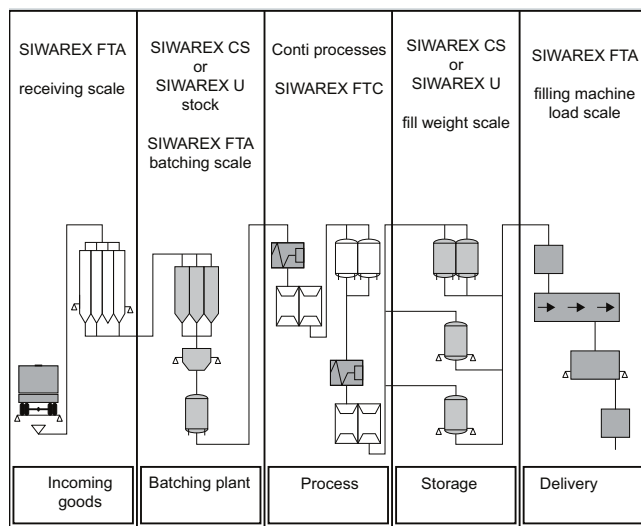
SIWAREX FTA

receiving scale

SIWAREX CS
or
SIWAREX U
stock

SIWAREX FTA
batching scale

Conti processes

SIWAREX FTC

SIWAREX CS
or
SIWAREX U

fill weight scale

SIWAREX FTA

filling machine
load scale

Incoming goods

Batching plant

Process

Storage

Delivery